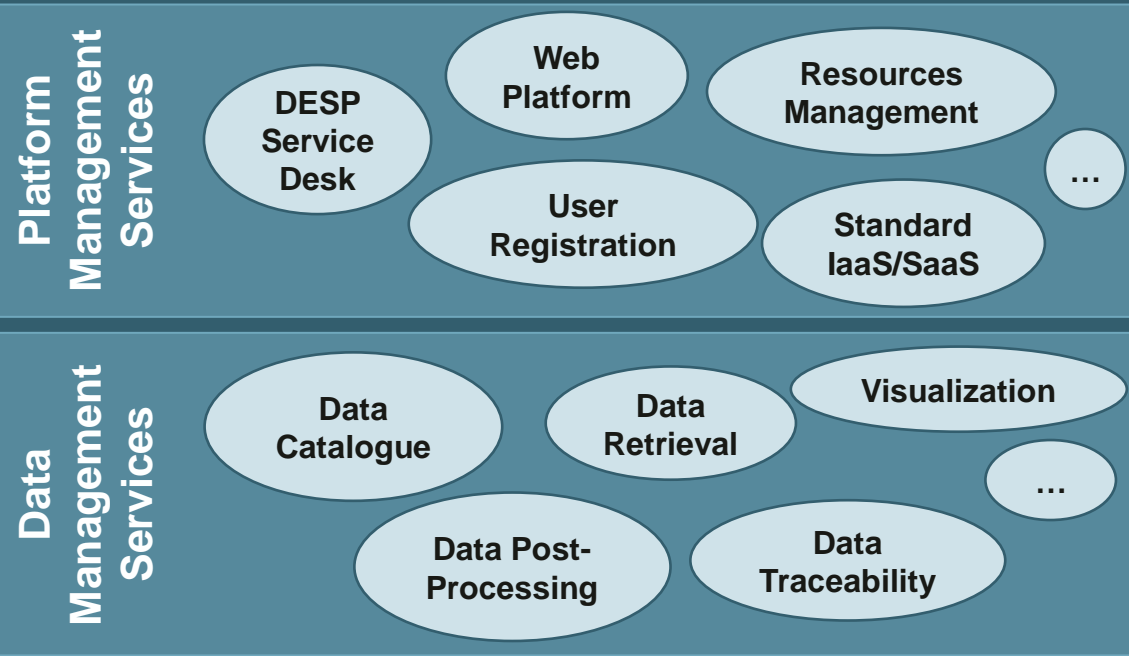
Platform Management Services

DESP Service Desk

Web Platform

Resources Management

User Registration

Standard IaaS/SaaS

…

Data Management Services

Data Catalogue

Data Retrieval

Visualization

…

Data Post-Processing

Data Traceability